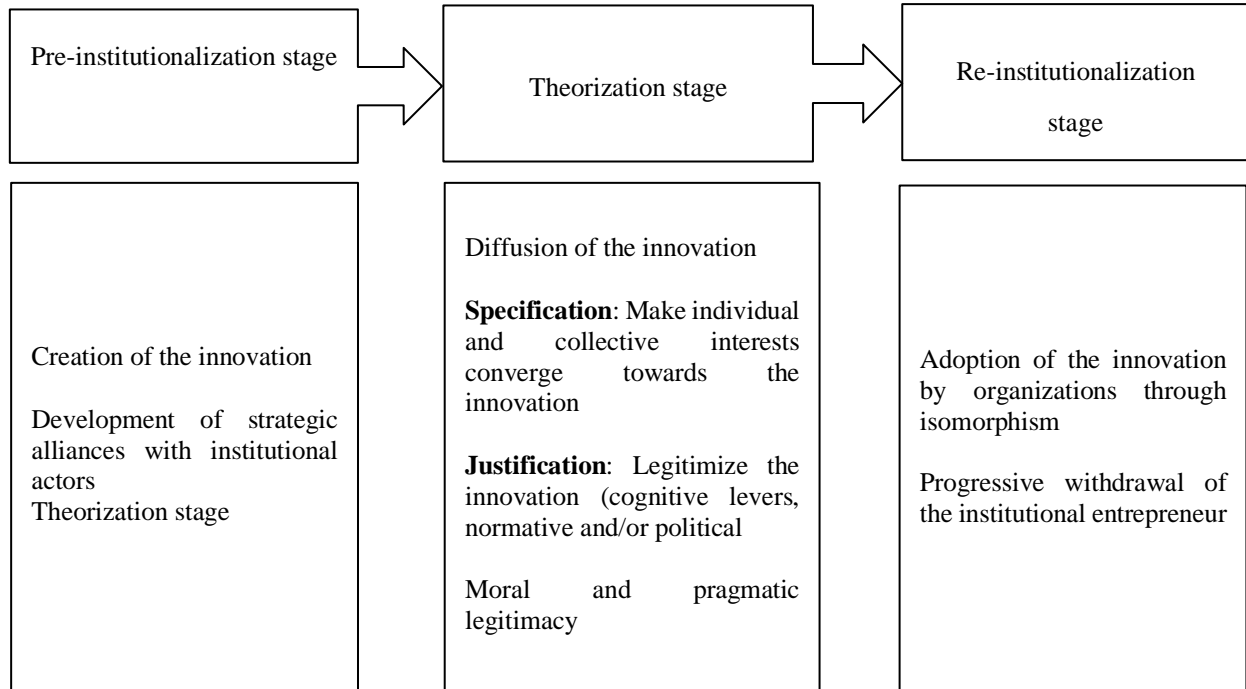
Pre-institutionalization stage

Theorization stage

Re-institutionalization stage

Creation of the innovation

Development of strategic alliances with institutional actors
Theorization stage

Diffusion of the innovation

**Specification**: Make individual and collective interests converge towards the innovation

**Justification**: Legitimize the innovation (cognitive levers, normative and/or political

Moral and pragmatic legitimacy

Adoption of the innovation by organizations through isomorphism

Progressive withdrawal of the institutional entrepreneur